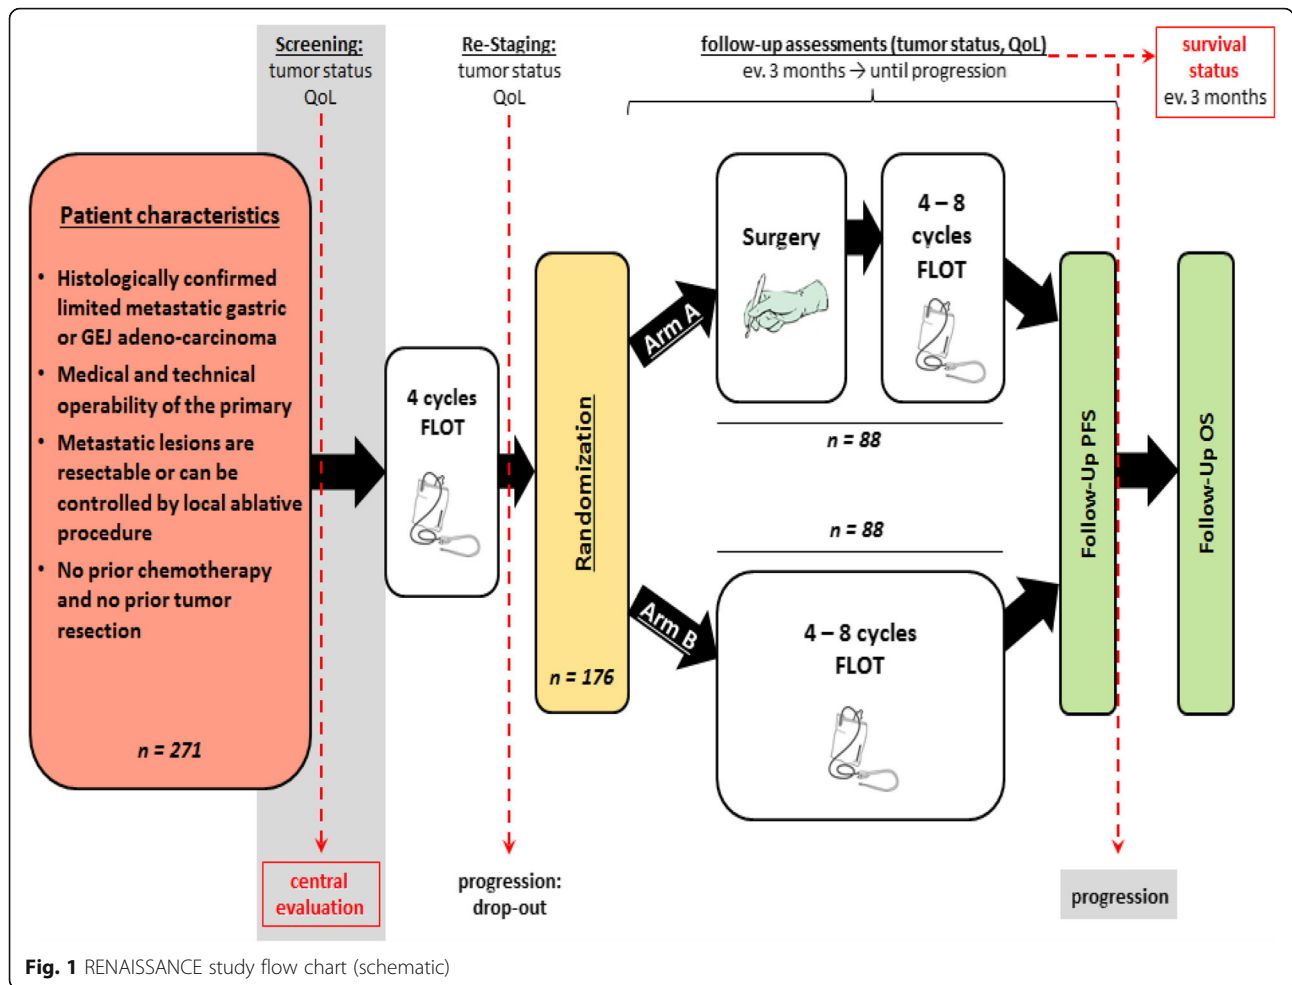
Screening:
tumor status
QoL

Re-Staging:
tumor status
QoL

follow-up assessments (tumor status, QoL)
ev. 3 months → until progression

survival
status
ev. 3 months

Patient characteristics

• Histologically confirmed limited metastatic gastric or GEJ adeno-carcinoma
• Medical and technical operability of the primary
• Metastatic lesions are resectable or can be controlled by local ablative procedure
• No prior chemotherapy and no prior tumor resection

n = 271

4 cycles
FLOT

Randomization

n = 176

Arm A

Surgery

4 – 8
cycles
FLOT

n = 88

n = 88

Arm B

4 – 8 cycles
FLOT

Follow-Up PFS

Follow-Up OS

central
evaluation

progression:
drop-out

progression

Fig. 1 RENAISSANCE study flow chart (schematic)